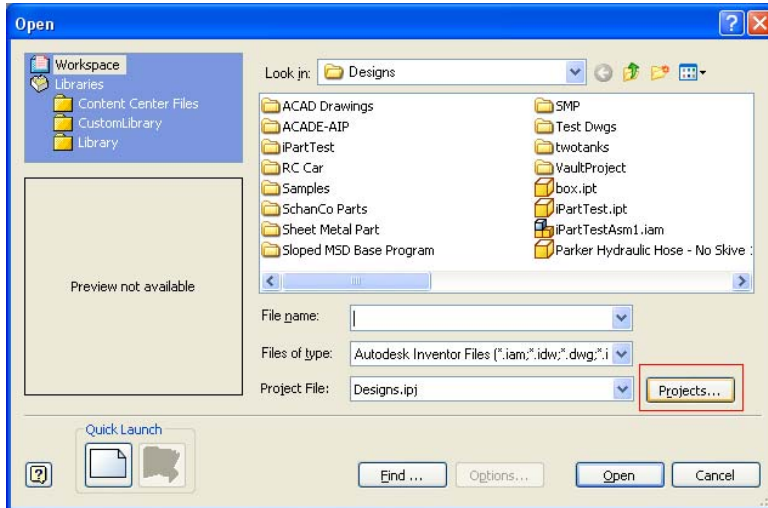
Open

Workspace
Libraries
Content Center Files
CustomLibrary
Library

Preview not available

Look in: Designs

ACAD Drawings
ACADE-AIP
iPartTest
RC Car
Samples
SchanCo Parts
Sheet Metal Part
Sloped MSD Base Program
SMP
Test Dwgs
twotanks
VaultProject
box.ipt
iPartTest.ipt
iPartTestAsm1.iam
Parker Hydraulic Hose - No Skive

File name:
Files of type: Autodesk Inventor Files (*.iam;*.idw;*.dwg;*.i
Project File: Designs.ipj
Projects...

Quick Launch

Find ...
Options...
Open
Cancel